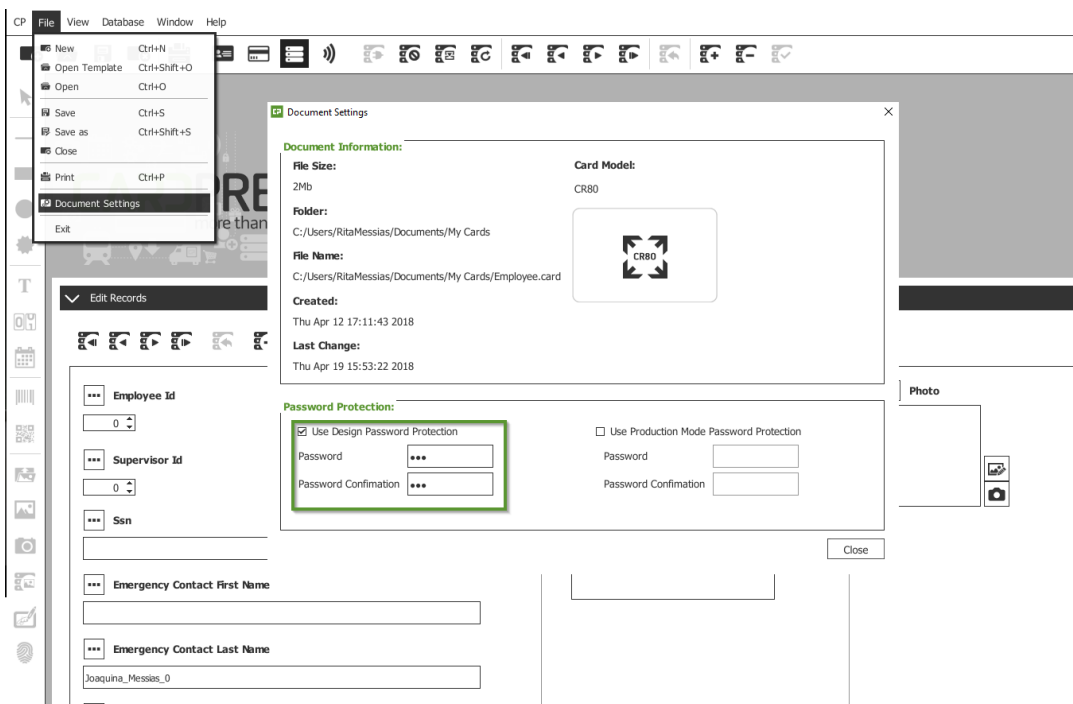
CP File View Database Window Help

New Ctrl+N
Open Template Ctrl+Shift+O
Open Ctrl+O
Save Ctrl+S
Save as Ctrl+Shift+S
Close
Print Ctrl+P
Document Settings
Exit

Document Settings

Document Information:
File Size:
2Mb
Folder:
C:/Users/RitaMessias/Documents/My Cards
File Name:
C:/Users/RitaMessias/Documents/My Cards/Employee.card
Created:
Thu Apr 12 17:11:43 2018
Last Change:
Thu Apr 19 15:53:22 2018

Card Model:
CR80
CR80

Password Protection:
☑ Use Design Password Protection
Password •••
Password Confimation •••

☐ Use Production Mode Password Protection
Password
Password Confimation

Close

Edit Records

Employee Id
0
Supervisor Id
0
Ssn
Emergency Contact First Name
Emergency Contact Last Name
Joaquina_Messias_0

Photo